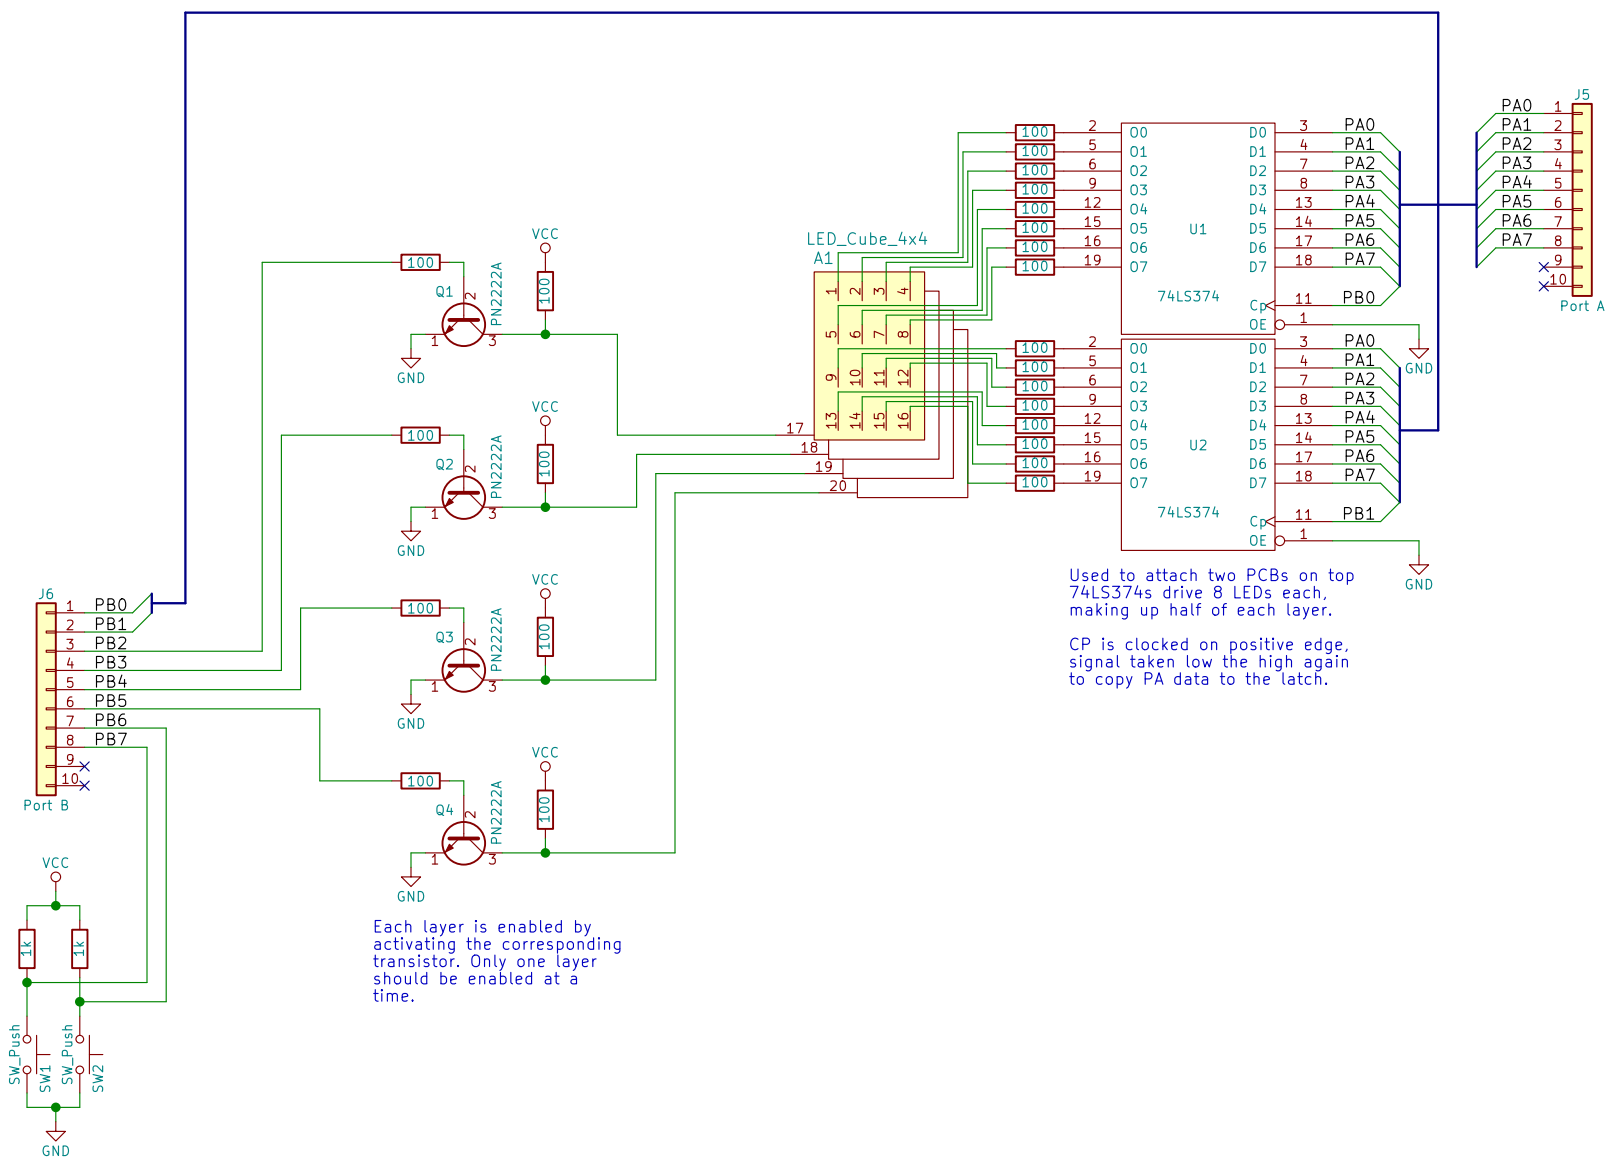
J5
PA0 1
PA1 2
PA2 3
PA3 4
PA4 5
PA5 6
PA6 7
PA7 8
9
10
Port A

LED_Cube_4x4
A1
1 2 3 4
5 6 7 8
9 10 11 12
13 14 15 16
17
18
19
20

100 2 O0 D0 3 PA0
100 5 O1 D1 4 PA1
100 6 O2 D2 7 PA2
100 9 O3 D3 8 PA3
100 12 O4 D4 13 PA4
100 15 O5 U1 D5 14 PA5
100 16 O6 D6 17 PA6
100 19 O7 D7 18 PA7
74LS374 Cp 11 PB0
OE 1
GND

100 2 O0 D0 3 PA0
100 5 O1 D1 4 PA1
100 6 O2 D2 7 PA2
100 9 O3 D3 8 PA3
100 12 O4 D4 13 PA4
100 15 O5 U2 D5 14 PA5
100 16 O6 D6 17 PA6
100 19 O7 D7 18 PA7
74LS374 Cp 11 PB1
OE 1
GND

Used to attach two PCBs on top 74LS374s drive 8 LEDs each, making up half of each layer.

CP is clocked on positive edge, signal taken low the high again to copy PA data to the latch.

VCC
100
Q1
PN2222A
100
1 2 3
GND

VCC
100
Q2
PN2222A
100
1 2 3
GND

VCC
100
Q3
PN2222A
100
1 2 3
GND

VCC
100
Q4
PN2222A
100
1 2 3
GND

J6
1 PB0
2 PB1
3 PB2
4 PB3
5 PB4
6 PB5
7 PB6
8 PB7
9
10
Port B

VCC
1k
1k
SW_Push
SW1
SW_Push
SW2
GND

Each layer is enabled by activating the corresponding transistor. Only one layer should be enabled at a time.